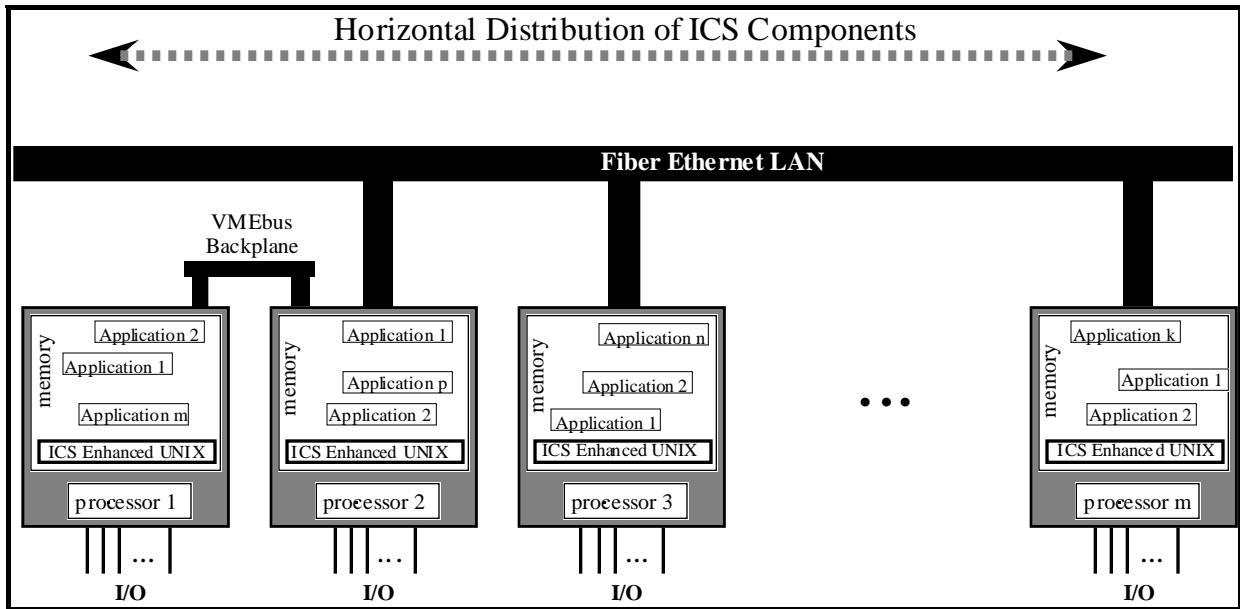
Horizontal Distribution of ICS Components

Fiber Ethernet LAN

VMEbus Backplane

memory
Application 2
Application 1
Application m
ICS Enhanced UNIX
processor 1
...
I/O

memory
Application 1
Application p
Application 2
ICS Enhanced UNIX
processor 2
...
I/O

memory
Application n
Application 2
Application 1
ICS Enhanced UNIX
processor 3
...
I/O

• • •

memory
Application k
Application 1
Application 2
ICS Enhanced UNIX
processor m
...
I/O